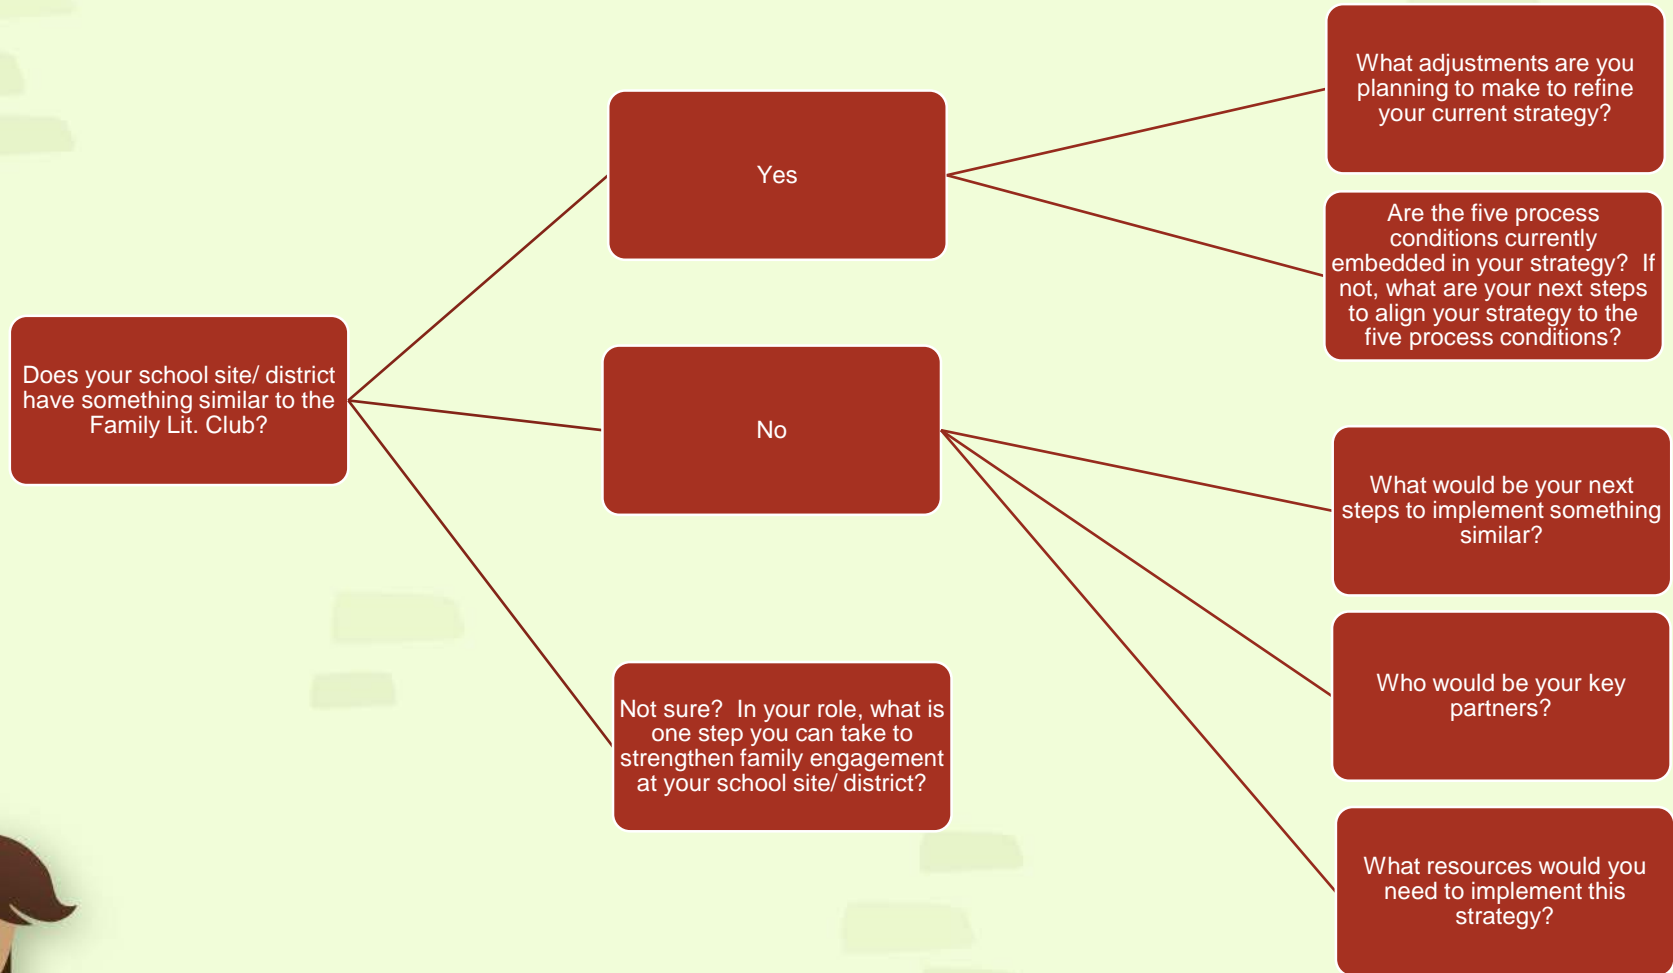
Does your school site/ district have something similar to the Family Lit. Club?

Yes

What adjustments are you planning to make to refine your current strategy?

Are the five process conditions currently embedded in your strategy? If not, what are your next steps to align your strategy to the five process conditions?

No

What would be your next steps to implement something similar?

Who would be your key partners?

What resources would you need to implement this strategy?

Not sure? In your role, what is one step you can take to strengthen family engagement at your school site/ district?